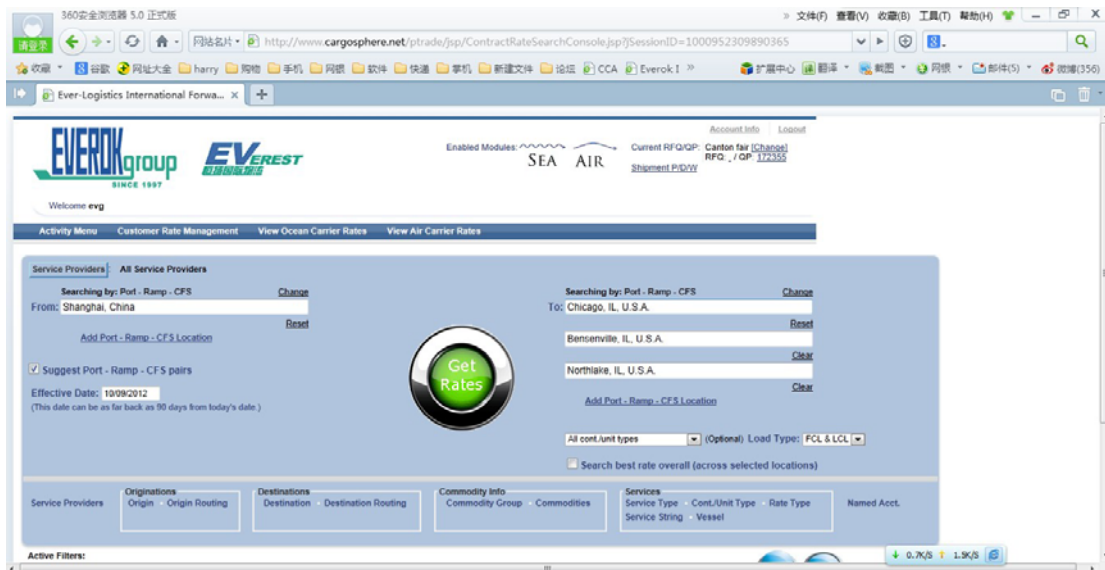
360安全浏览器 5.0 正式版

» 文件(F) 查看(V) 收藏(B) 工具(T) 帮助(H)

请登录

网站名片 http://www.cargosphere.net/ptrade/jsp/ContractRateSearchConsole.jsp?jSessionID=1000952309890365

收藏 谷歌 网址大全 harry 购物 手机 网银 软件 快递 掌机 新建文件 论坛 CCA Everok I »

扩展中心 翻译 截图 网银 邮件(5) 微博(356)

Ever-Logistics International Forwa... ×

Account Info Logout

EVEROK group SINCE 1997

EVEREST

Enabled Modules: SEA AIR

Current RFQ/QP: Canton fair [Change] RFQ: _ / QP: 172355

Shipment P/D/W

Welcome evg

Activity Menu Customer Rate Management View Ocean Carrier Rates View Air Carrier Rates

Service Providers All Service Providers

Searching by: Port - Ramp - CFS Change
From: Shanghai, China
Reset
Add Port - Ramp - CFS Location

Suggest Port - Ramp - CFS pairs

Effective Date: 10/09/2012
(This date can be as far back as 90 days from today's date.)

Get Rates

Searching by: Port - Ramp - CFS Change
To: Chicago, IL, U.S.A.
Reset
Bensenville, IL, U.S.A.
Clear
Northlake, IL, U.S.A.
Clear
Add Port - Ramp - CFS Location

All cont./unit types (Optional) Load Type: FCL & LCL

Search best rate overall (across selected locations)

Service Providers

Originations
Origin Origin Routing

Destinations
Destination Destination Routing

Commodity Info
Commodity Group Commodities

Services
Service Type Cont./Unit Type Rate Type
Service String Vessel

Named Acct.

Active Filters:

0.7K/S 1.9K/S